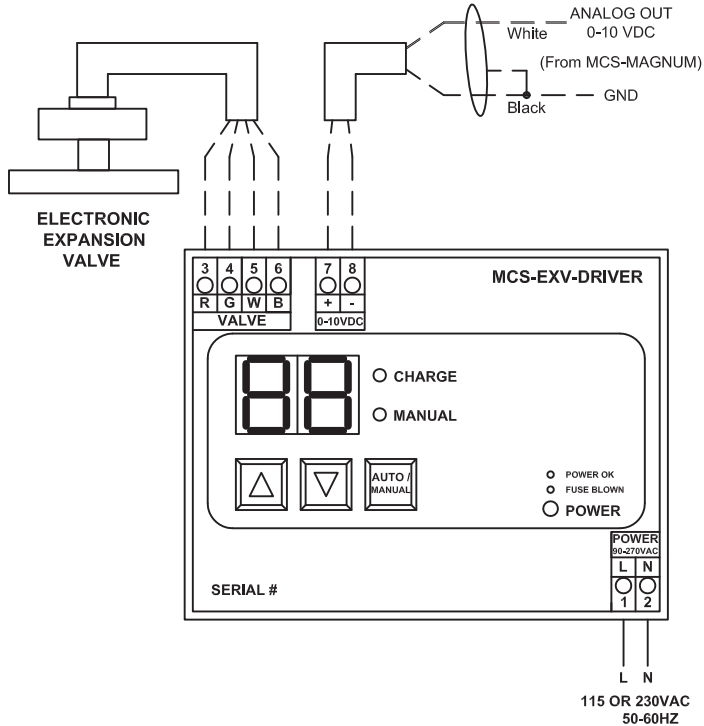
ANALOG OUT
0-10 VDC
White
(From MCS-MAGNUM)
Black
GND

ELECTRONIC
EXPANSION
VALVE

| 3 | 4 | 5 | 6 |
|---|---|---|---|
| R | G | W | B |

VALVE

| 7 | 8 |
|---|---|
| + | - |

0-10VDC

MCS-EXV-DRIVER

CHARGE
MANUAL

AUTO / MANUAL

POWER OK
FUSE BLOWN
POWER

POWER
90-270VAC

| L | N |
|---|---|
| 1 | 2 |

SERIAL #

L N
115 OR 230VAC
50-60HZ